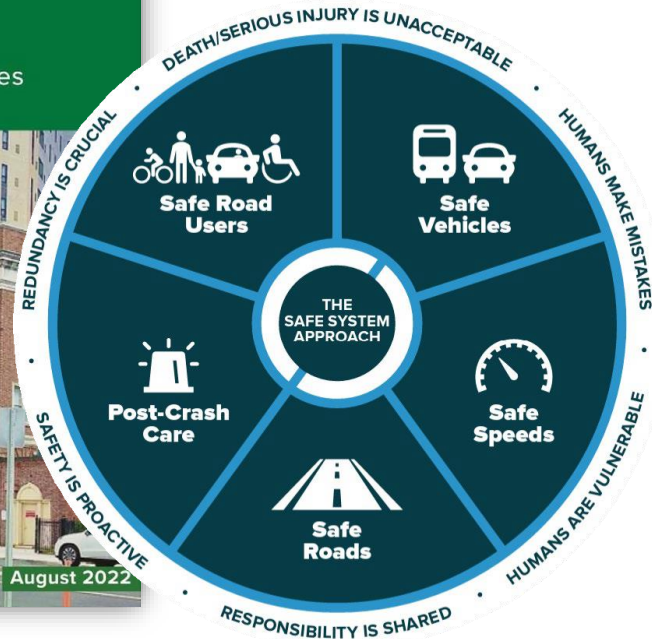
es

DEATH/SERIOUS INJURY IS UNACCEPTABLE • HUMANS MAKE MISTAKES • HUMANS ARE VULNERABLE • RESPONSIBILITY IS SHARED • SAFETY IS PROACTIVE • REDUNDANCY IS CRUCIAL

Safe Road Users

Safe Vehicles

THE SAFE SYSTEM APPROACH

Post-Crash Care

Safe Speeds

Safe Roads

August 2022